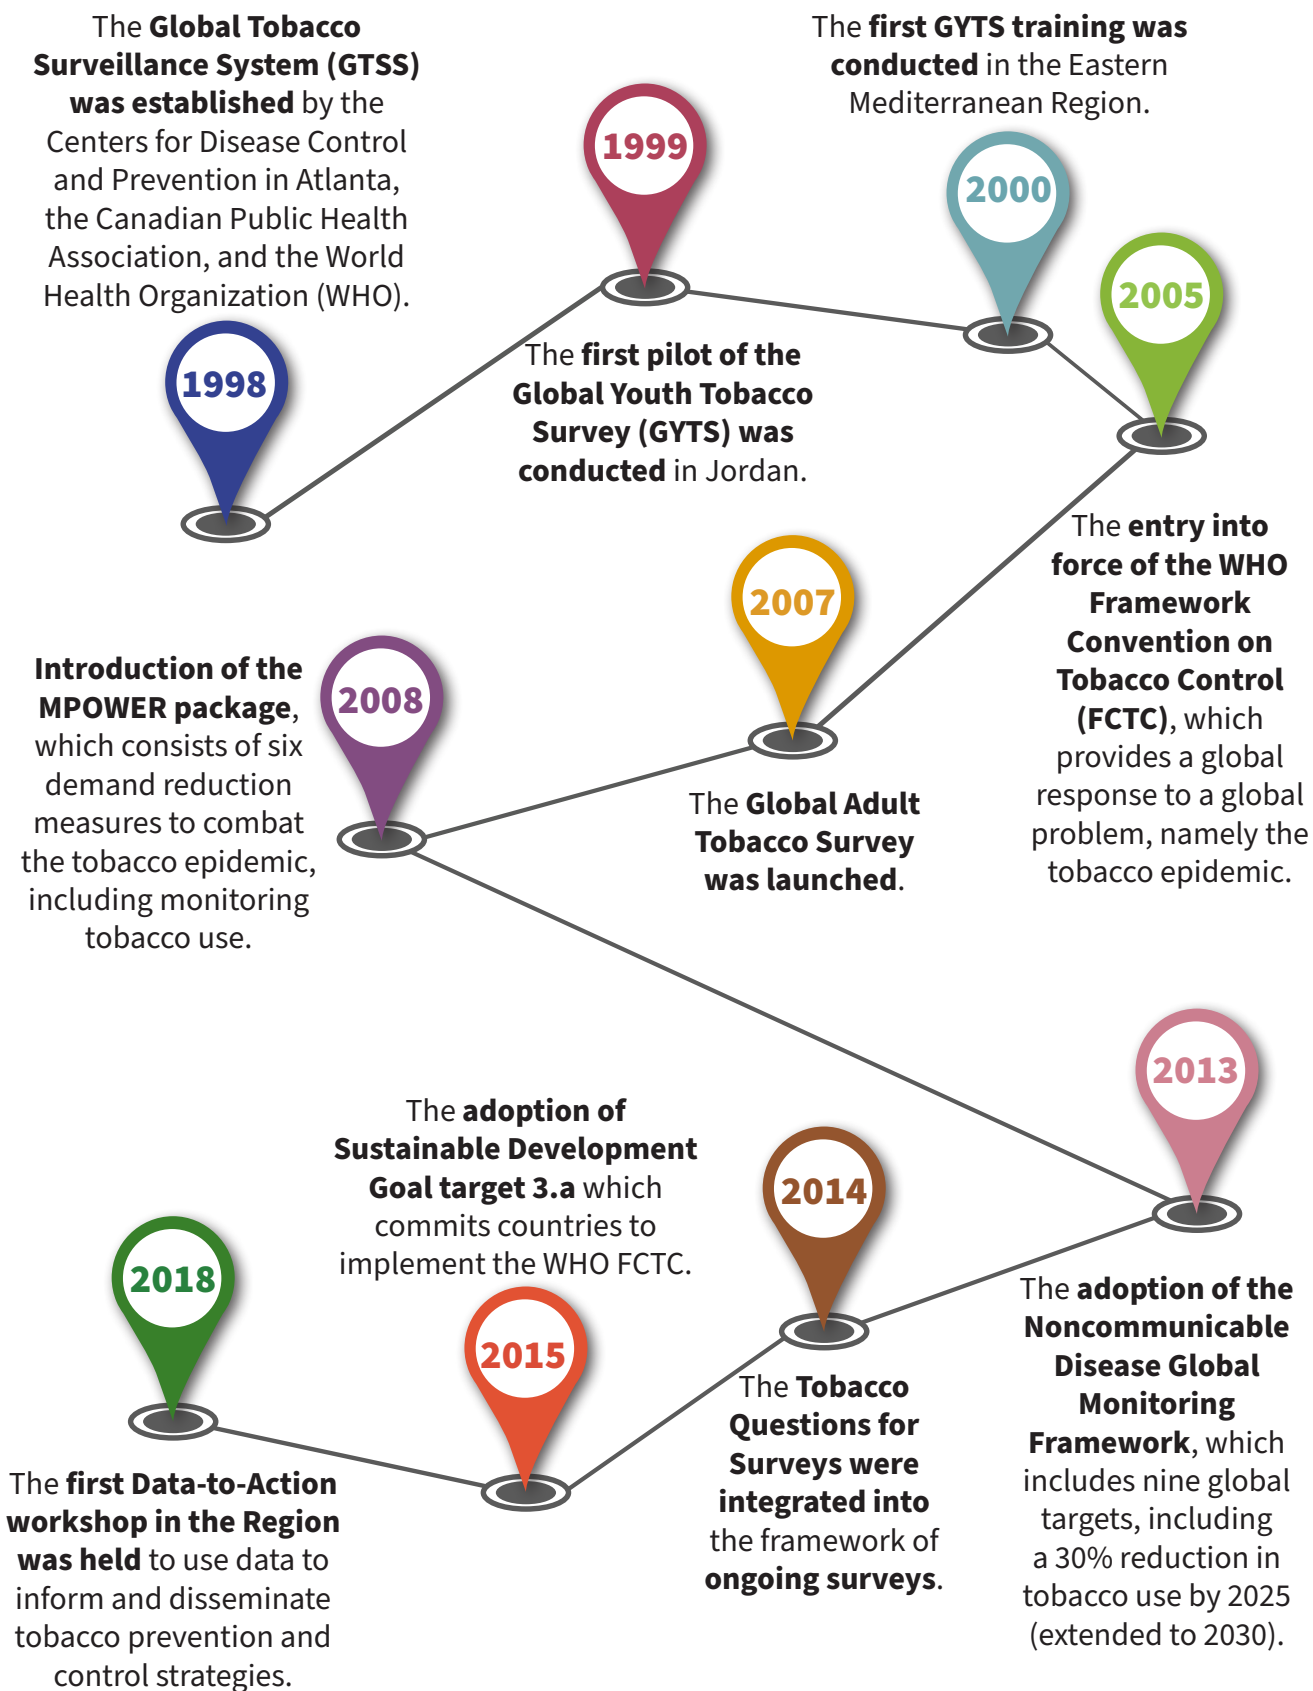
The Global Tobacco Surveillance System (GTSS) was established by the Centers for Disease Control and Prevention in Atlanta, the Canadian Public Health Association, and the World Health Organization (WHO).

1998

1999

The first pilot of the Global Youth Tobacco Survey (GYTS) was conducted in Jordan.

The first GYTS training was conducted in the Eastern Mediterranean Region.

2000

2005

The entry into force of the WHO Framework Convention on Tobacco Control (FCTC), which provides a global response to a global problem, namely the tobacco epidemic.

2007

The Global Adult Tobacco Survey was launched.

Introduction of the MPOWER package, which consists of six demand reduction measures to combat the tobacco epidemic, including monitoring tobacco use.

2008

2013

The adoption of the Noncommunicable Disease Global Monitoring Framework, which includes nine global targets, including a 30% reduction in tobacco use by 2025 (extended to 2030).

2014

The Tobacco Questions for Surveys were integrated into the framework of ongoing surveys.

The adoption of Sustainable Development Goal target 3.a which commits countries to implement the WHO FCTC.

2015

2018

The first Data-to-Action workshop in the Region was held to use data to inform and disseminate tobacco prevention and control strategies.